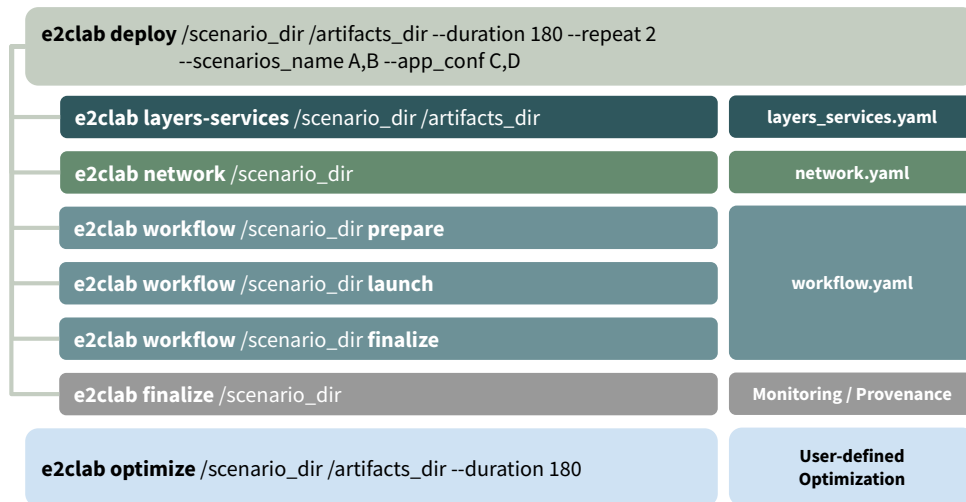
**e2clab deploy** /scenario_dir /artifacts_dir --duration 180 --repeat 2 --scenarios_name A,B --app_conf C,D

**e2clab layers-services** /scenario_dir /artifacts_dir

**layers_services.yaml**

**e2clab network** /scenario_dir

**network.yaml**

**e2clab workflow** /scenario_dir **prepare**

**e2clab workflow** /scenario_dir **launch**

**e2clab workflow** /scenario_dir **finalize**

**workflow.yaml**

**e2clab finalize** /scenario_dir

**Monitoring / Provenance**

**e2clab optimize** /scenario_dir /artifacts_dir --duration 180

**User-defined Optimization**